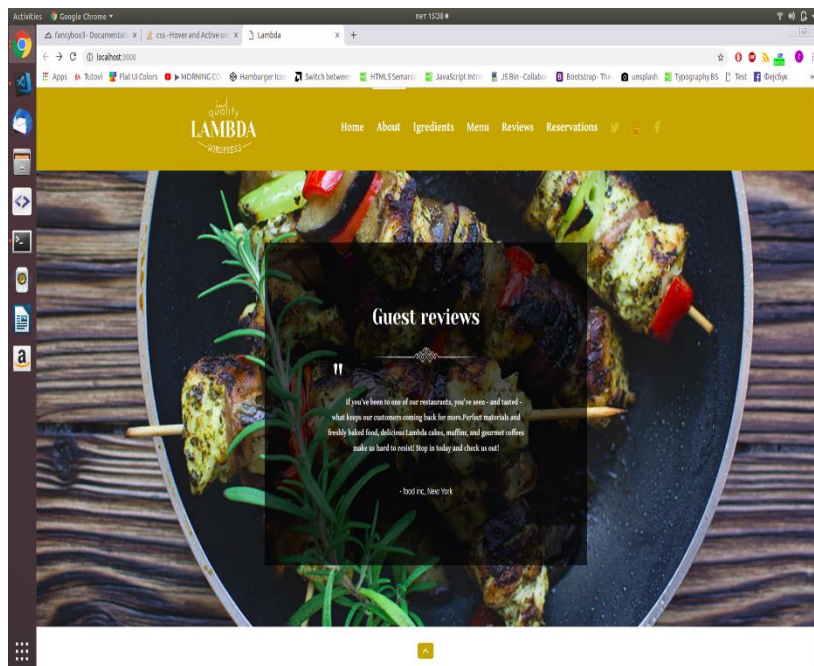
Activities Google Chrome ▾ пет 15:38 ●

fancybox3 - Documentati × css - Hover and Active on × Lambda × +

← → C ⓘ localhost:3000

Apps Tutovi Flat UI Colors ▶ MORNING CO Hamburger Ico Switch between HTML5 Semanti JavaScript Intr JS Bin - Collabo Bootstrap - The unsplash Typography BS Test Фејсбук

quality
LAMBDA
RESTAURANTS

Home About Igredients Menu Reviews Reservations

Guest reviews

"

If you've been to one of our restaurants, you've seen - and tasted - what keeps our customers coming back for more.Perfect materials and freshly baked food, delicious Lambda cakes, muffins, and gourmet coffees make us hard to resist! Stop in today and check us out!

- food inc, New York